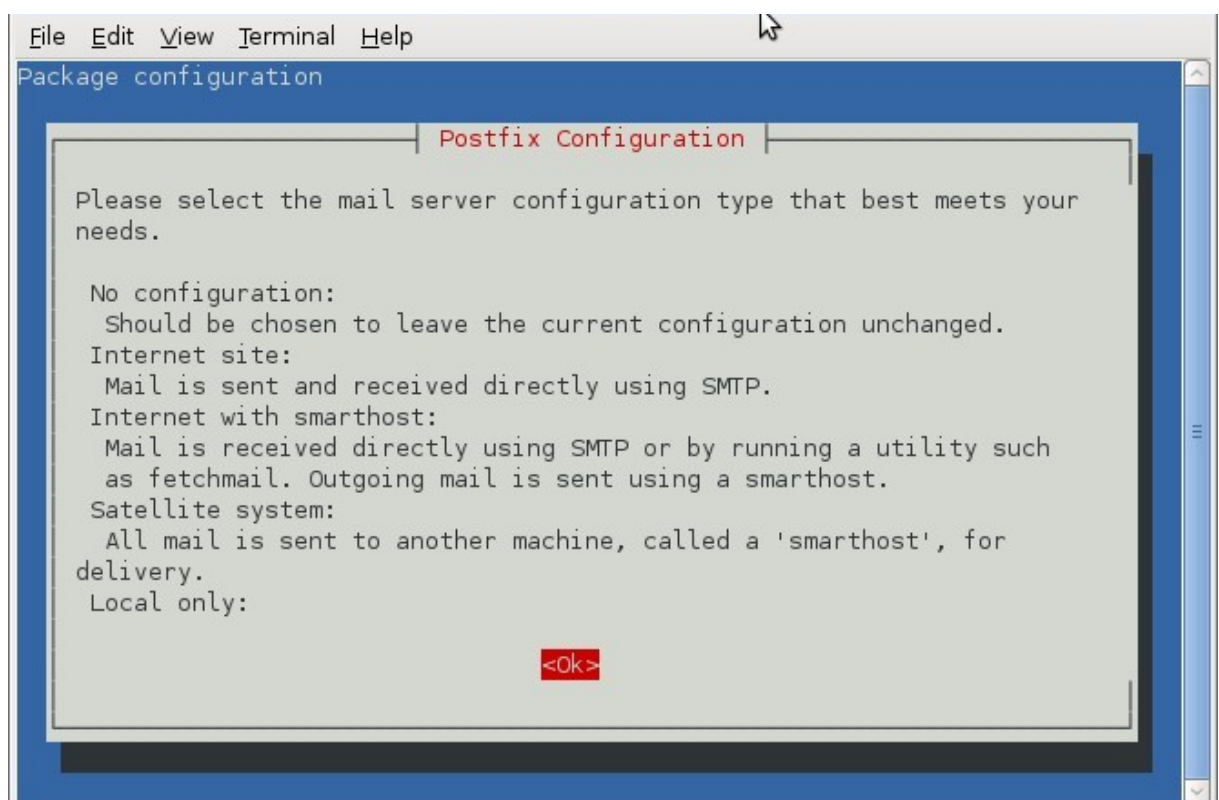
File Edit View Terminal Help

Package configuration

Postfix Configuration

Please select the mail server configuration type that best meets your needs.

No configuration:
Should be chosen to leave the current configuration unchanged.
Internet site:
Mail is sent and received directly using SMTP.
Internet with smarthost:
Mail is received directly using SMTP or by running a utility such as fetchmail. Outgoing mail is sent using a smarthost.
Satellite system:
All mail is sent to another machine, called a 'smarthost', for delivery.
Local only:

<Ok>